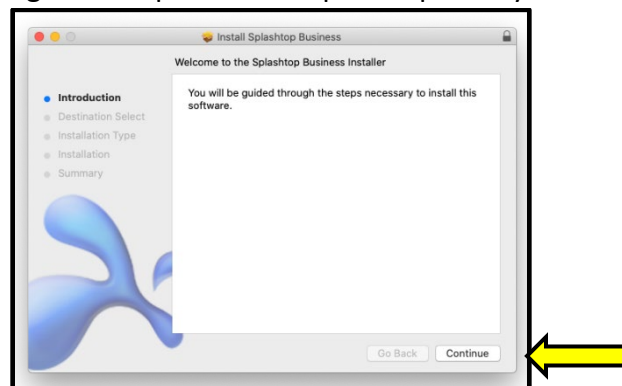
Install Splashtop Business

Welcome to the Splashtop Business Installer

Introduction
Destination Select
Installation Type
Installation
Summary

You will be guided through the steps necessary to install this software.

Go Back
Continue